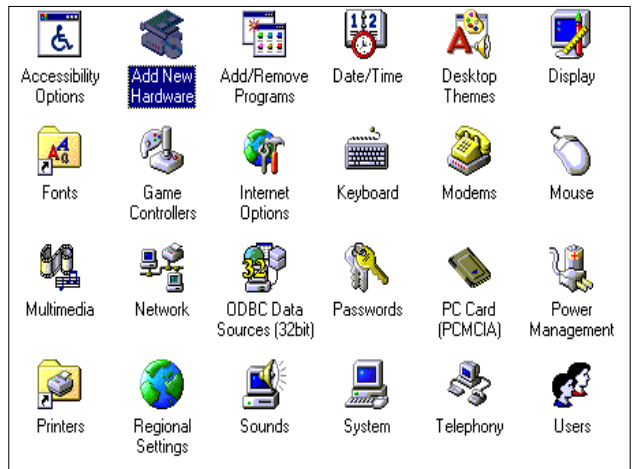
Accessibility Options

Add New Hardware

Add/Remove Programs

Date/Time

Desktop Themes

Display

Fonts

Game Controllers

Internet Options

Keyboard

Modems

Mouse

Multimedia

Network

ODBC Data Sources (32bit)

Passwords

PC Card (PCMCIA)

Power Management

Printers

Regional Settings

Sounds

System

Telephony

Users